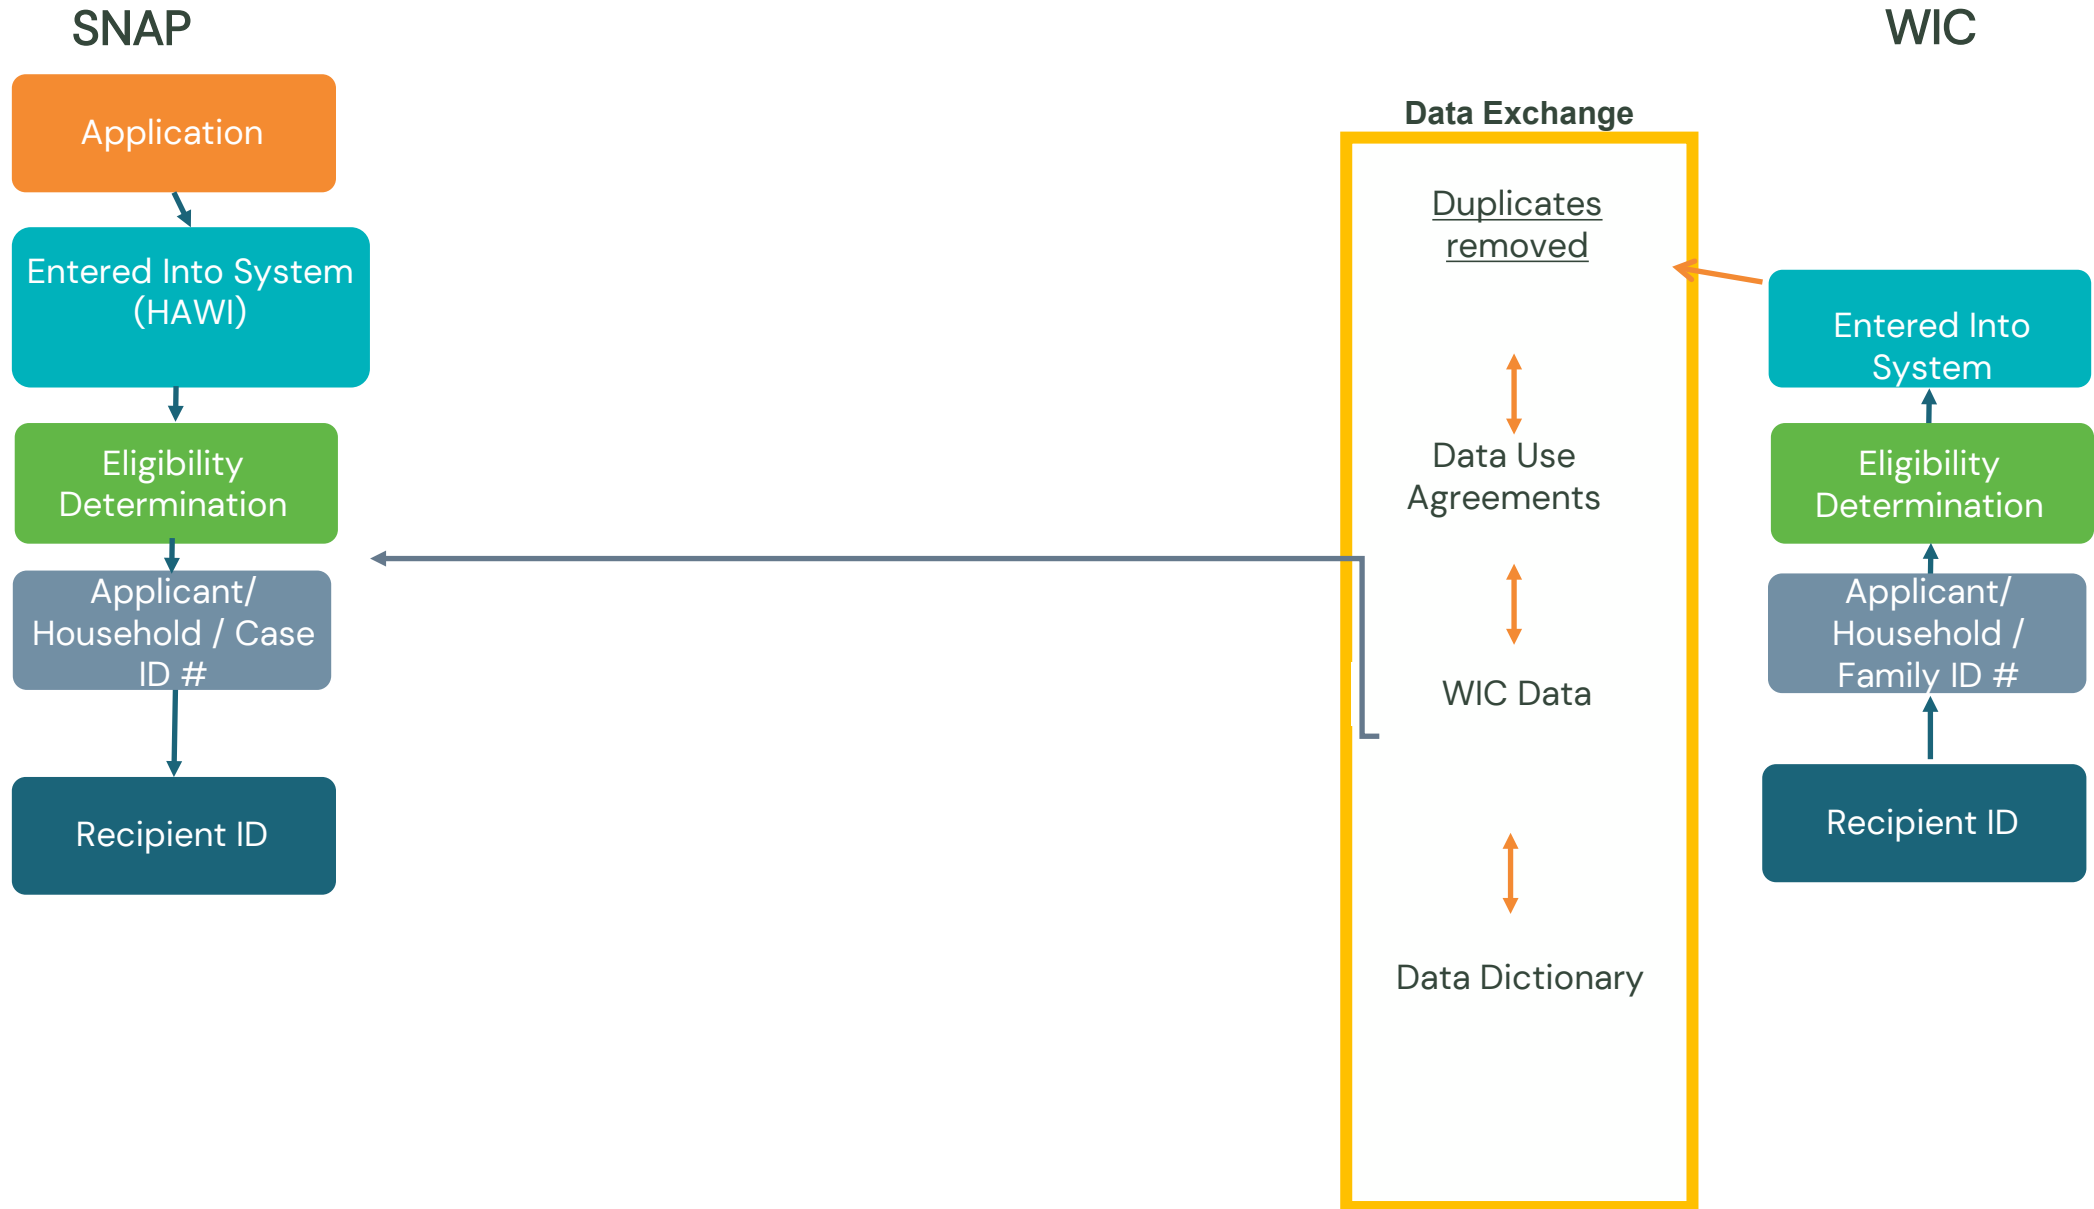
SNAP

WIC

Application

Entered Into System (HAWI)

Eligibility Determination

Applicant/ Household / Case ID #

Recipient ID

Data Exchange

Duplicates removed

Data Use Agreements

WIC Data

Data Dictionary

Entered Into System

Eligibility Determination

Applicant/ Household / Family ID #

Recipient ID